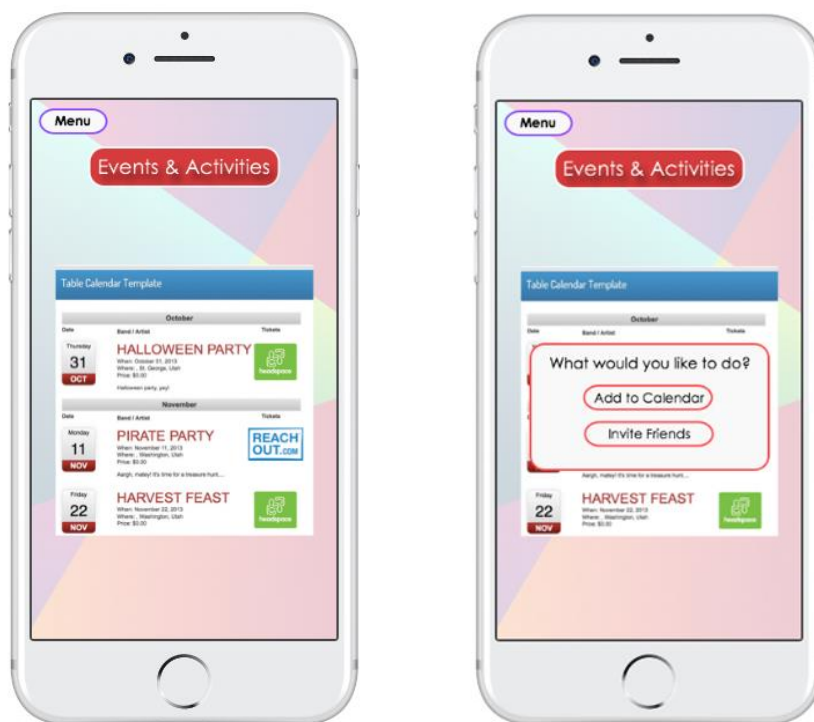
Menu

Events & Activities

Table Calendar Template

October

Date | Band / Artist | Tickets

Thursday
31
OCT

HALLOWEEN PARTY
When: October 31, 2013
Where: , St. George, Utah
Price: $5.00

headspace

Halloween party, yay!

November

Date | Band / Artist | Tickets

Monday
11
NOV

PIRATE PARTY
When: November 11, 2013
Where: , Washington, Utah
Price: $5.00

REACH OUT.com

Aargh, matey! It's time for a treasure hunt....

Friday
22
NOV

HARVEST FEAST
When: November 22, 2013
Where: , Washington, Utah
Price: $5.00

headspace

Menu

Events & Activities

Table Calendar Template

October

Date | Band / Artist | Tickets

What would you like to do?

Add to Calendar

Invite Friends

Aargh, matey! It's time for a treasure hunt....

Friday
22
NOV

HARVEST FEAST
When: November 22, 2013
Where: , Washington, Utah
Price: $5.00

headspace